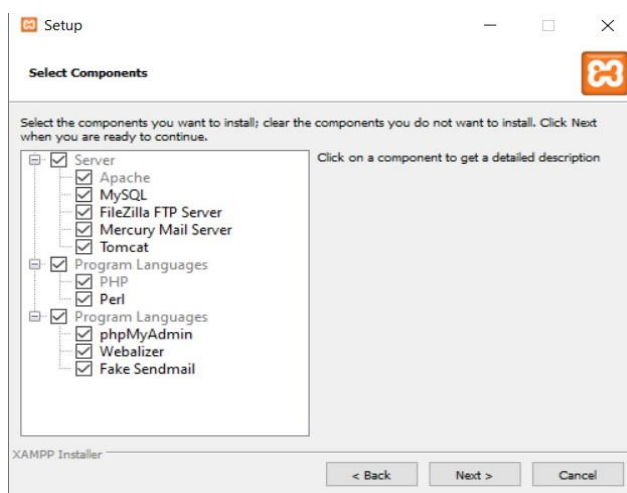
Setup

Select Components

Select the components you want to install; clear the components you do not want to install. Click Next when you are ready to continue.

Server
Apache
MySQL
FileZilla FTP Server
Mercury Mail Server
Tomcat
Program Languages
PHP
Perl
Program Languages
phpMyAdmin
Webalizer
Fake Sendmail

Click on a component to get a detailed description

XAMPP Installer

< Back
Next >
Cancel